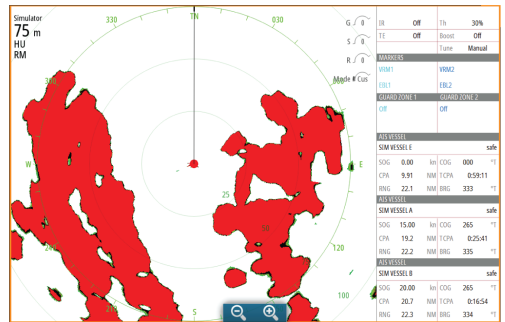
Simulator
75 m
HU
RM

330
TN
30
W
E
25
50
120
100

G
S
R
Mode Cus

| IR | Off | Th | 30% |
|---|---|---|---|
| TE | Off | Boost | Off |
| | | Tune | Manual |

MARKERS
VRM1 VRM2
EBL1 EBL2
GUARD ZONE 1 GUARD ZONE 2
Off Off

AIS VESSEL
SIM VESSEL E safe

| SOG | 0.00 | kn | COG | 000 | °T |
|---|---|---|---|---|---|
| CPA | 9.91 | NM | TCPA | 0:59:11 | |
| RNG | 22.1 | NM | BRG | 333 | °T |

AIS VESSEL
SIM VESSEL A safe

| SOG | 15.00 | kn | COG | 265 | °T |
|---|---|---|---|---|---|
| CPA | 19.2 | NM | TCPA | 0:25:41 | |
| RNG | 22.2 | NM | BRG | 335 | °T |

AIS VESSEL
SIM VESSEL B safe

| SOG | 20.00 | kn | COG | 265 | °T |
|---|---|---|---|---|---|
| CPA | 20.7 | NM | TCPA | 0:16:54 | |
| RNG | 22.3 | NM | BRG | 334 | °T |